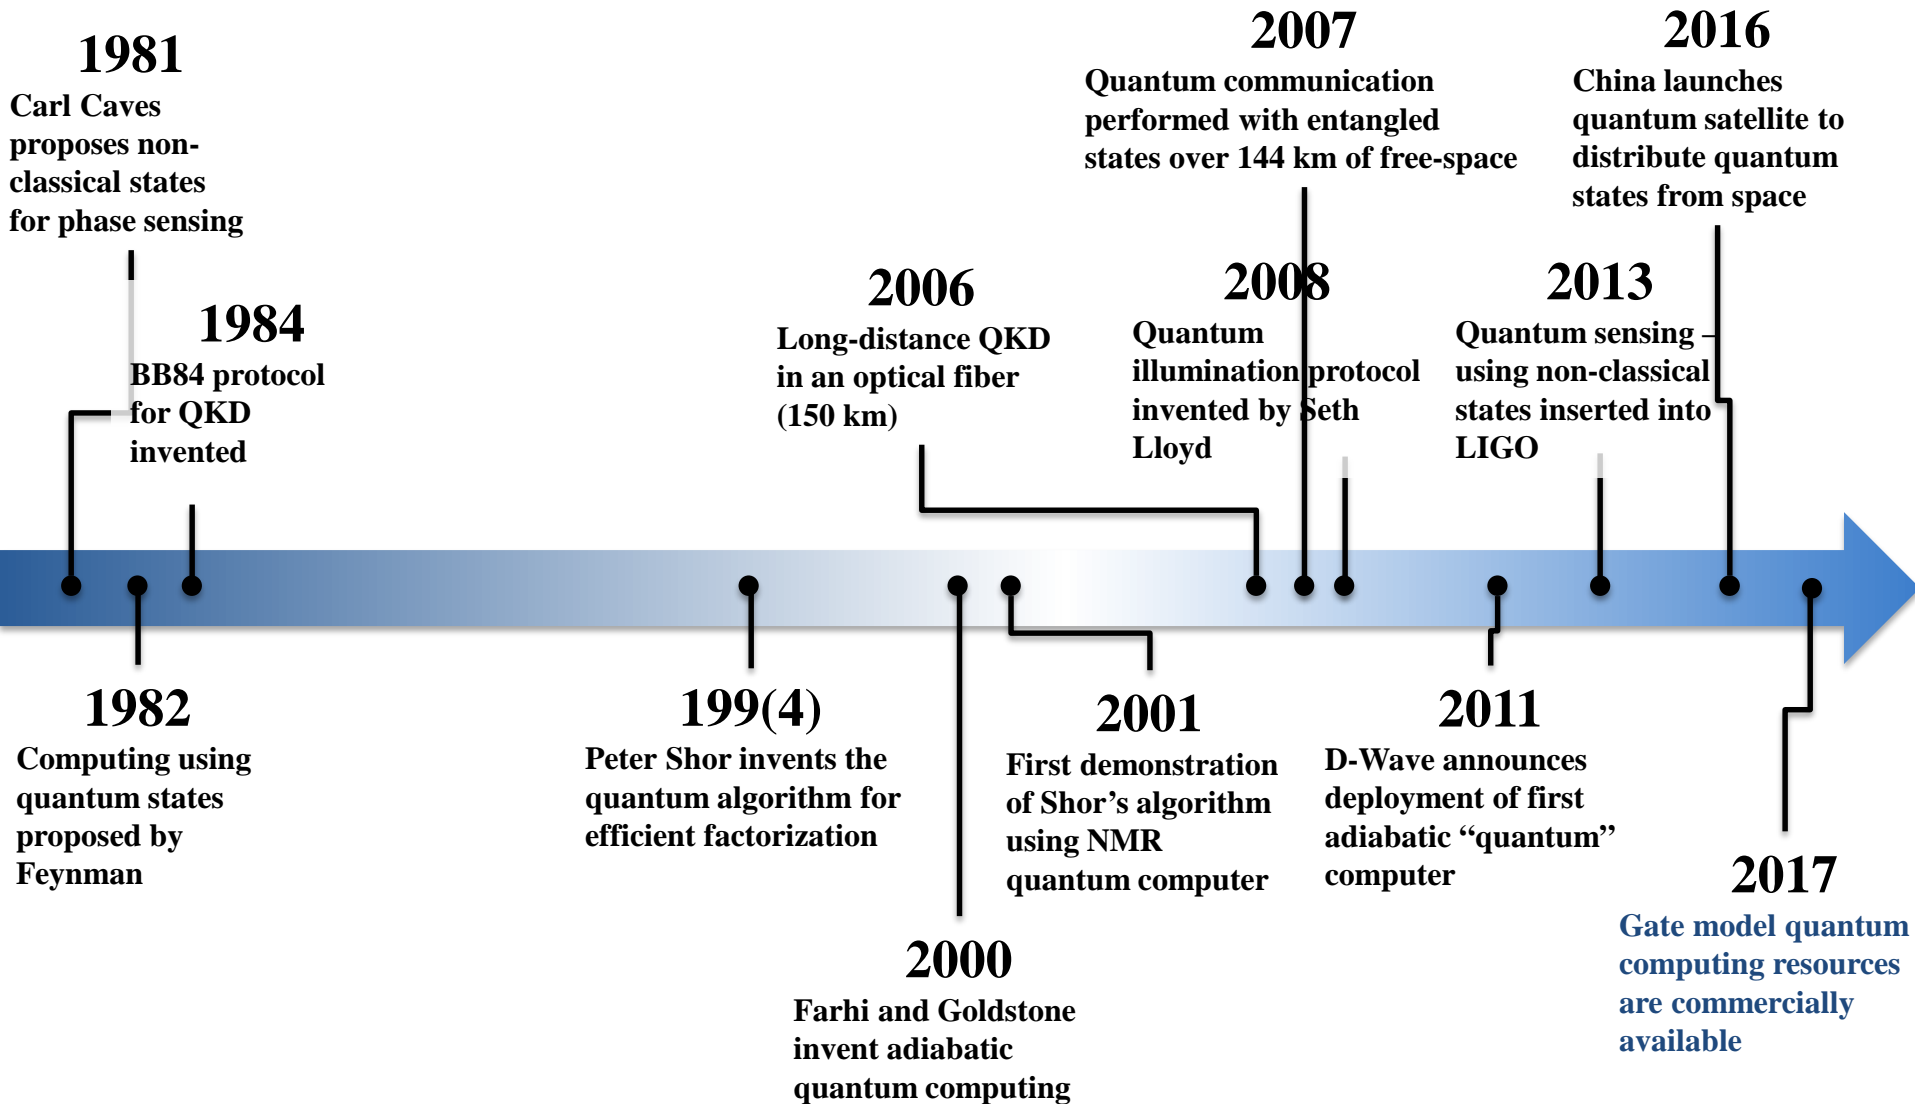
1981
Carl Caves proposes non-classical states for phase sensing

1984
BB84 protocol for QKD invented

2006
Long-distance QKD in an optical fiber (150 km)

2007
Quantum communication performed with entangled states over 144 km of free-space

2008
Quantum illumination protocol invented by Seth Lloyd

2013
Quantum sensing using non-classical states inserted into LIGO

2016
China launches quantum satellite to distribute quantum states from space

1982
Computing using quantum states proposed by Feynman

199(4)
Peter Shor invents the quantum algorithm for efficient factorization

2000
Farhi and Goldstone invent adiabatic quantum computing

2001
First demonstration of Shor's algorithm using NMR quantum computer

2011
D-Wave announces deployment of first adiabatic "quantum" computer

2017
Gate model quantum computing resources are commercially available